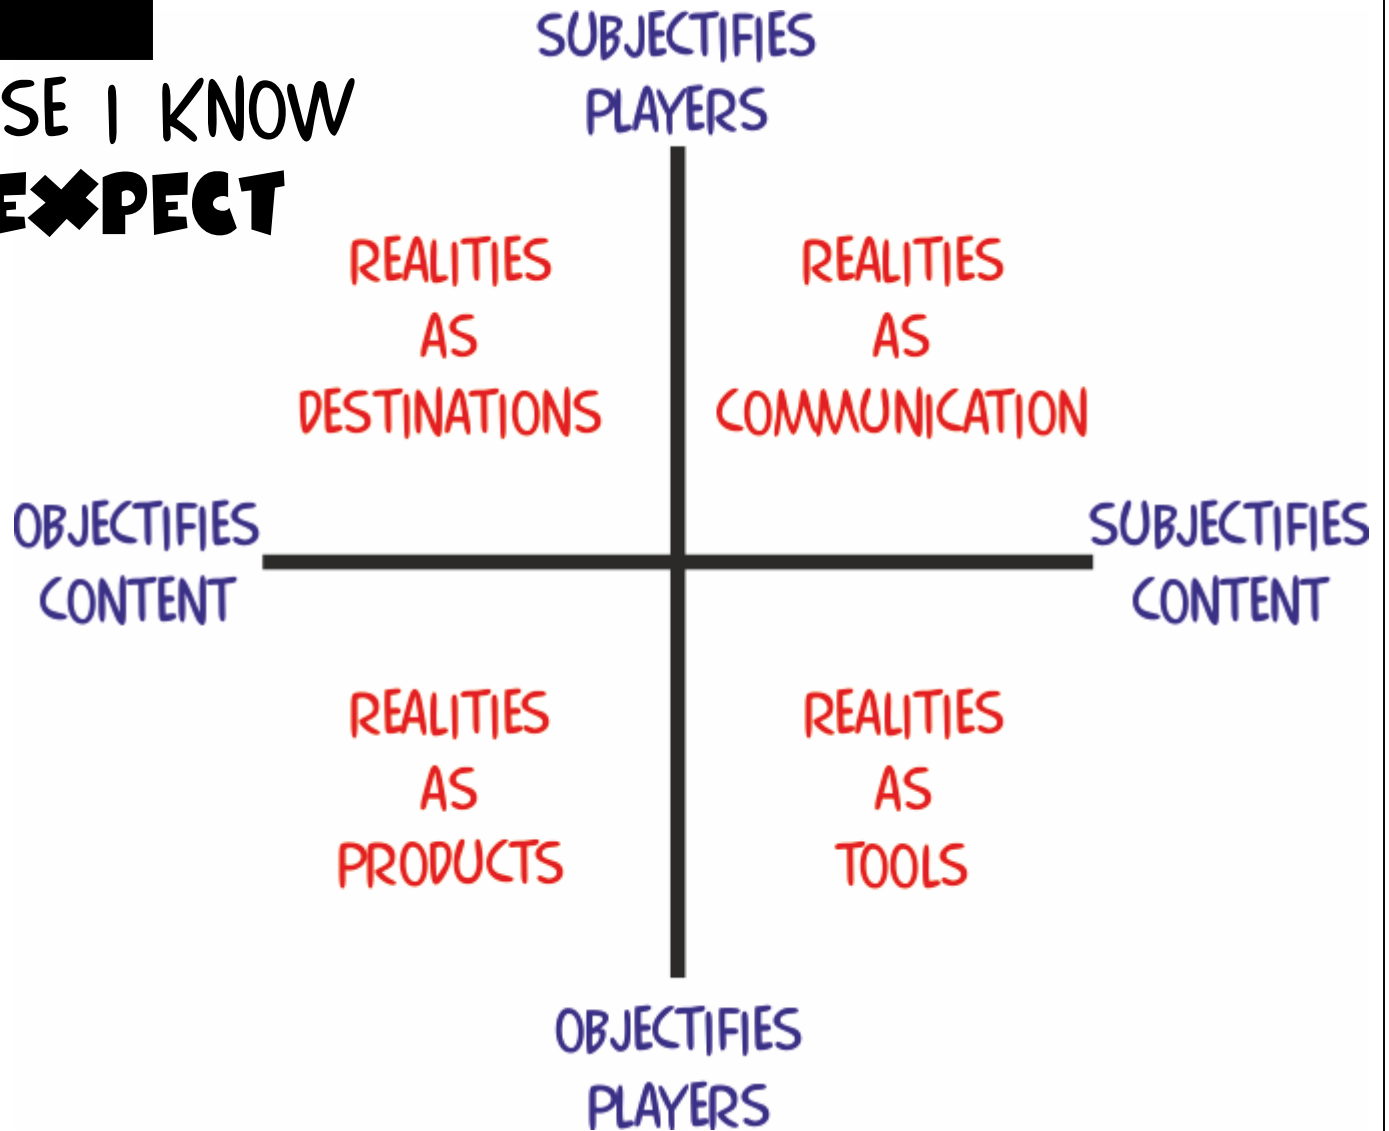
SE I KNOW
EXPECT

SUBJECTIFIES PLAYERS

REALITIES AS DESTINATIONS

REALITIES AS COMMUNICATION

OBJECTIFIES CONTENT

SUBJECTIFIES CONTENT

REALITIES AS PRODUCTS

REALITIES AS TOOLS

OBJECTIFIES PLAYERS